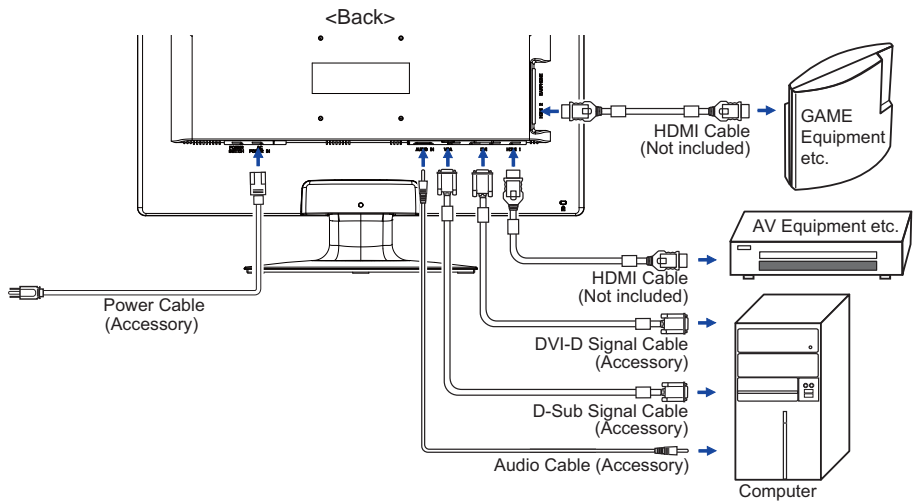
<Back>

HDMI Cable
(Not included)

GAME
Equipment
etc.

AV Equipment etc.

HDMI Cable
(Not included)

Power Cable
(Accessory)

DVI-D Signal Cable
(Accessory)

D-Sub Signal Cable
(Accessory)

Audio Cable (Accessory)

Computer